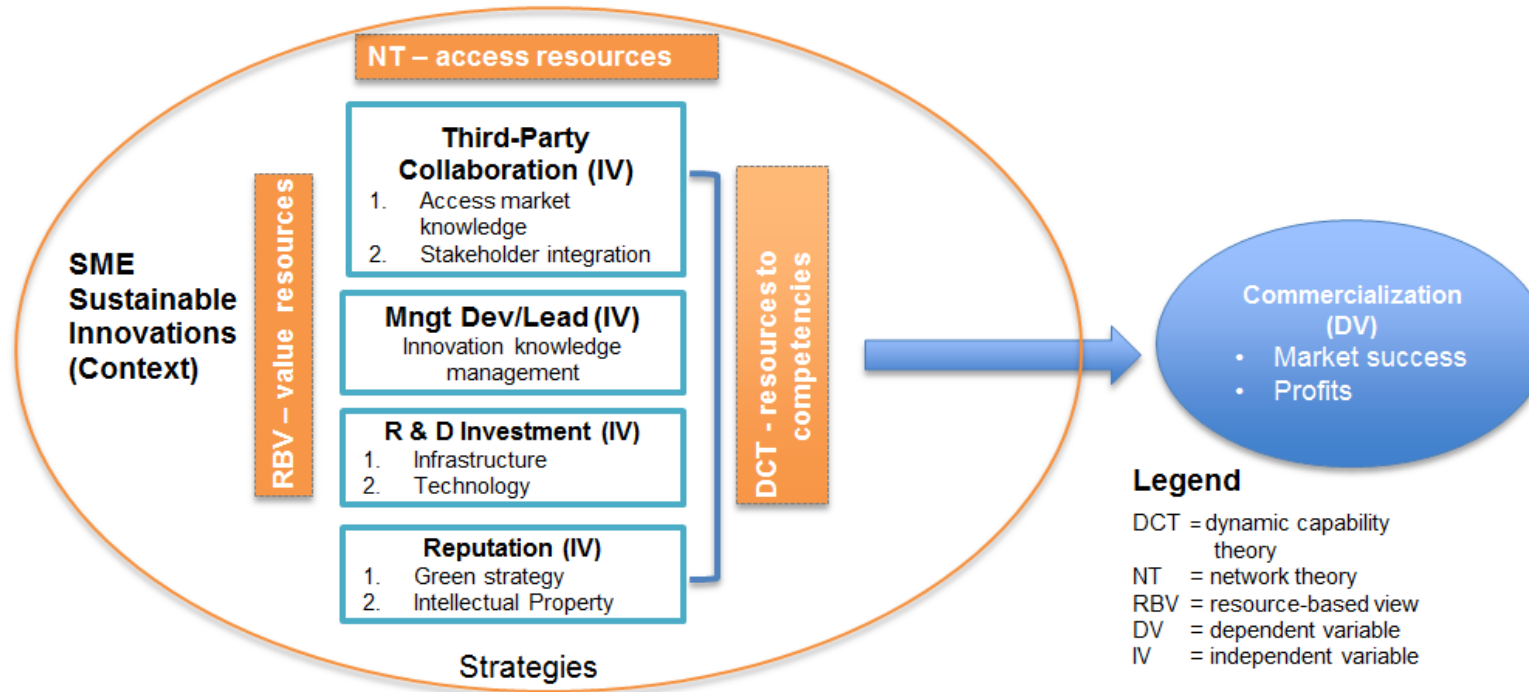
NT – access resources

SME Sustainable Innovations (Context)

RBV – value resources

Third-Party Collaboration (IV)
1. Access market knowledge
2. Stakeholder integration

Mngt Dev/Lead (IV)
Innovation knowledge management

R & D Investment (IV)
1. Infrastructure
2. Technology

Reputation (IV)
1. Green strategy
2. Intellectual Property

Strategies

DCT - resources to competencies

Commercialization (DV)
• Market success
• Profits

Legend
DCT = dynamic capability theory
NT = network theory
RBV = resource-based view
DV = dependent variable
IV = independent variable